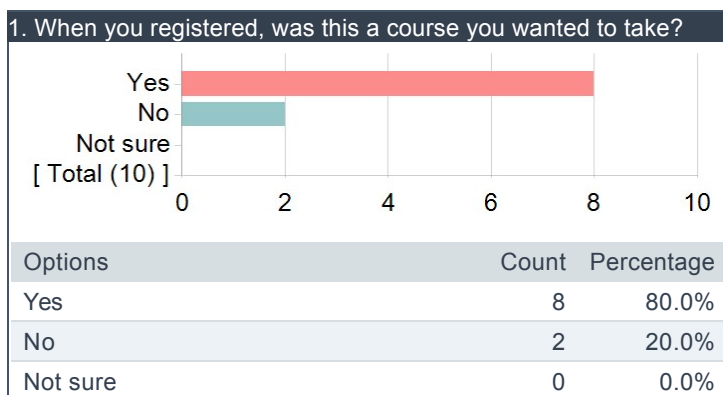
1. When you registered, was this a course you wanted to take?

Yes
No
Not sure
[ Total (10) ]
0 2 4 6 8 10

| Options | Count | Percentage |
|---|---|---|
| Yes | 8 | 80.0% |
| No | 2 | 20.0% |
| Not sure | 0 | 0.0% |